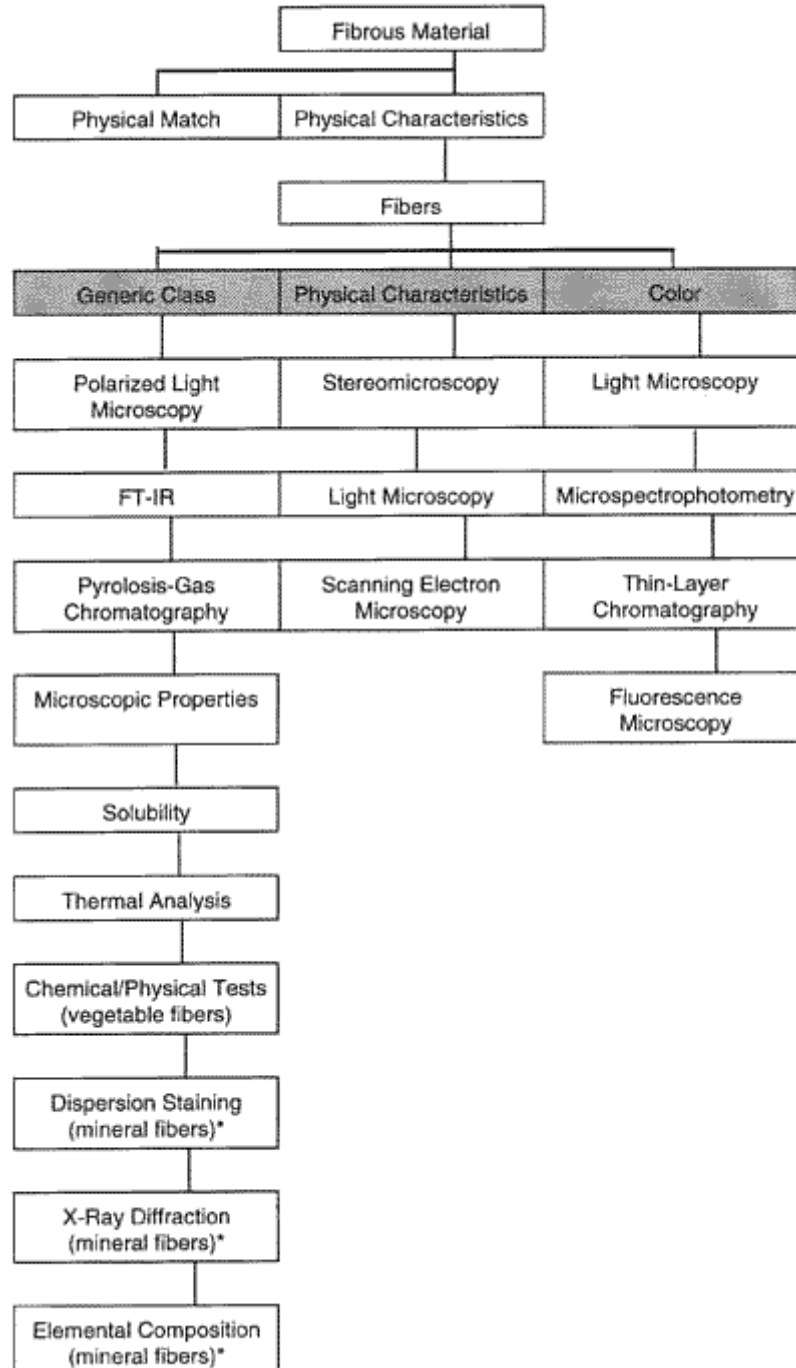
Fibrous Material

Physical Match

Physical Characteristics

Fibers

Generic Class

Physical Characteristics

Color

Polarized Light Microscopy

Stereomicroscopy

Light Microscopy

FT-IR

Light Microscopy

Microspectrophotometry

Pyrolosis-Gas Chromatography

Scanning Electron Microscopy

Thin-Layer Chromatography

Microscopic Properties

Fluorescence Microscopy

Solubility

Thermal Analysis

Chemical/Physical Tests (vegetable fibers)

Dispersion Staining (mineral fibers)*

X-Ray Diffraction (mineral fibers)*

Elemental Composition (mineral fibers)*